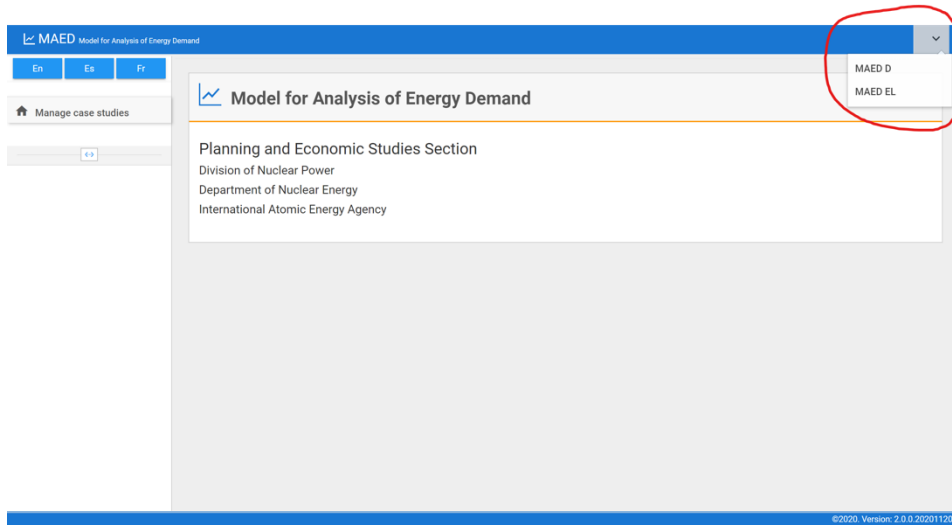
MAED Model for Analysis of Energy Demand

En Es Fr

Manage case studies

<>

MAED D
MAED EL

Model for Analysis of Energy Demand

Planning and Economic Studies Section
Division of Nuclear Power
Department of Nuclear Energy
International Atomic Energy Agency

©2020. Version: 2.0.0.2020112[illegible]